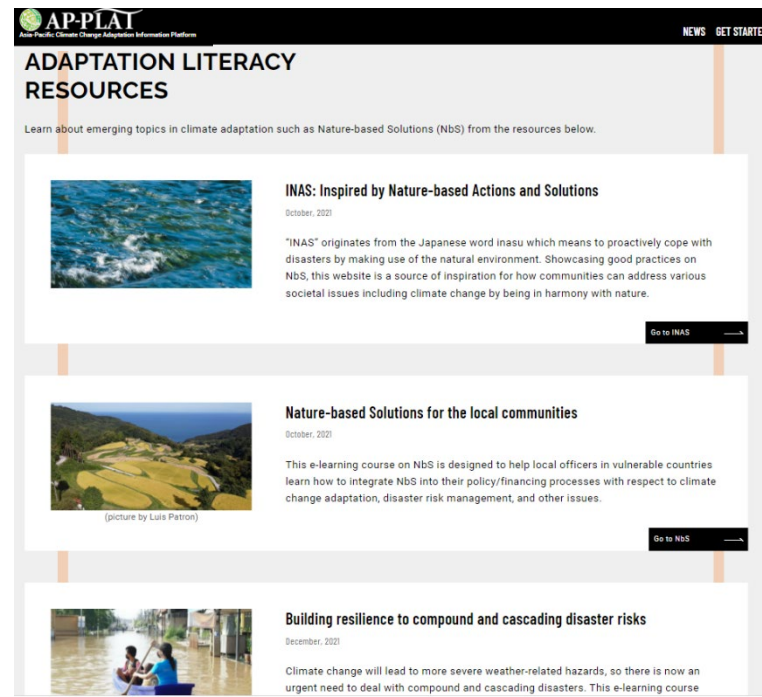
AP-PLAT
Asia-Pacific Climate Change Adaptation Information Platform

NEWS GET STARTE

ADAPTATION LITERACY RESOURCES

Learn about emerging topics in climate adaptation such as Nature-based Solutions (NbS) from the resources below.

INAS: Inspired by Nature-based Actions and Solutions

October, 2021

"INAS" originates from the Japanese word inasu which means to proactively cope with disasters by making use of the natural environment. Showcasing good practices on NbS, this website is a source of inspiration for how communities can address various societal issues including climate change by being in harmony with nature.

Go to INAS

Nature-based Solutions for the local communities

October, 2021

(picture by Luis Patron)

This e-learning course on NbS is designed to help local officers in vulnerable countries learn how to integrate NbS into their policy/financing processes with respect to climate change adaptation, disaster risk management, and other issues.

Go to NbS

Building resilience to compound and cascading disaster risks

December, 2021

Climate change will lead to more severe weather-related hazards, so there is now an urgent need to deal with compound and cascading disasters. This e-learning course